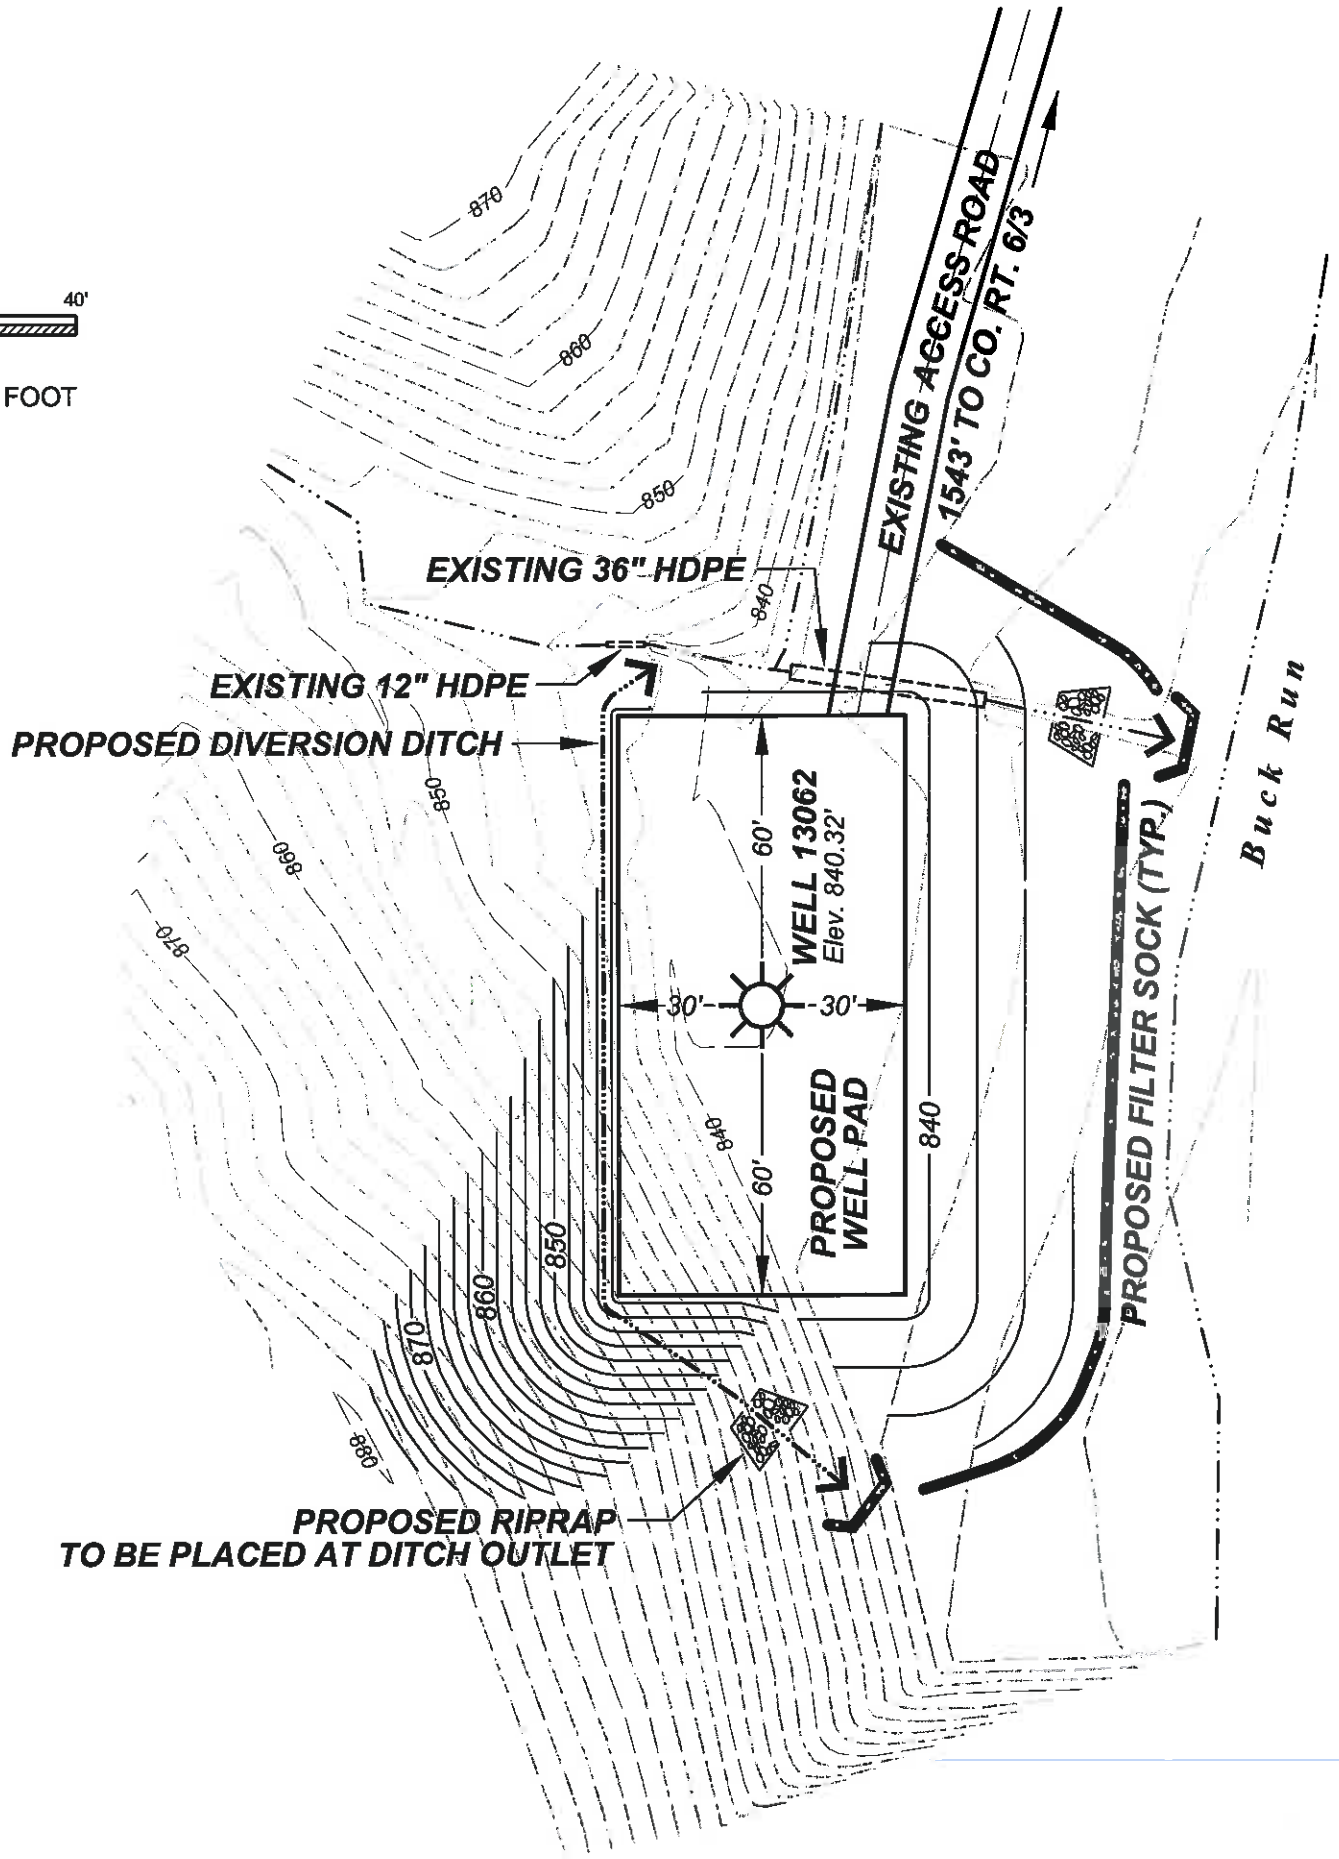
40'

FOOT

870

860

850

EXISTING ACCESS ROAD

1543' TO CO. RT. 6/3

EXISTING 36" HDPE

840

EXISTING 12" HDPE

PROPOSED DIVERSION DITCH

850

860

870

60'

WELL 13062
Elev. 840.32'

30'

30'

PROPOSED WELL PAD

840

60'

840

850

860

870

880

PROPOSED FILTER SOCK (TYP.)

Buck Run

PROPOSED RIPRAP TO BE PLACED AT DITCH OUTLET